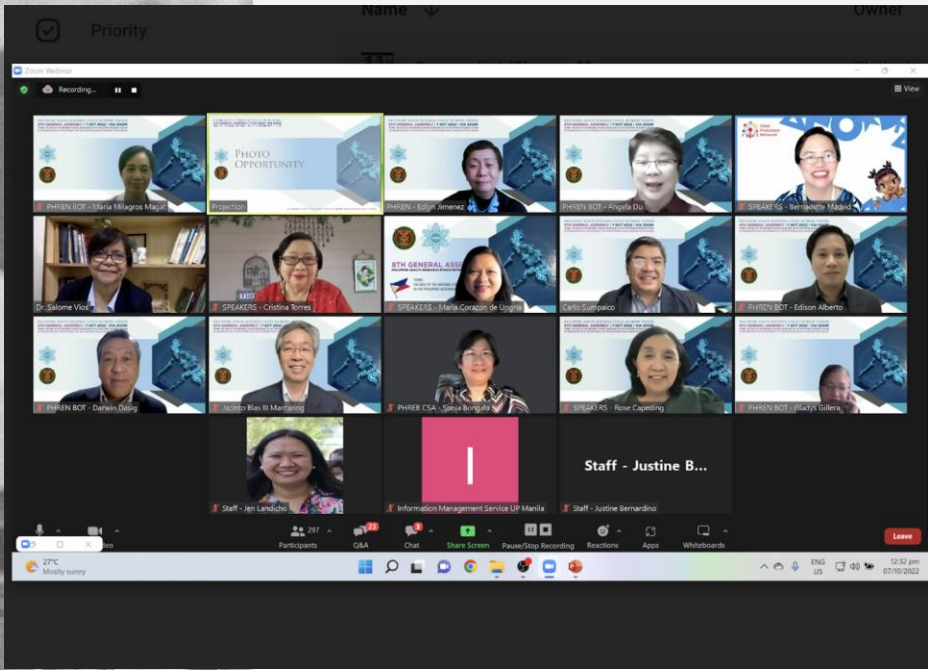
Priority

Name

Owner

Zoom Webinar

Recording...

View

PHREN BOT - Maria Milagros Magat

PHOTO OPPORTUNITY

Projection

PHREN - Edlyn Jimenez

PHREN BOT - Angela Du

SPEAKERS - Bernadette Madrid

Dr. Salome Vios

SPEAKERS - Cristina Torres

8TH GENERAL ASS

SPEAKERS - Maria Corazon de Ungria

Carlo Sumpaico

PHREN BOT - Edison Alberto

PHREN BOT - Darwin Dasig

Jacinto Blas III Mantaring

PHREB CSA - Sonia Bongala

SPEAKERS - Rose Capeding

PHREN BOT - Gladys Gillera

Staff - Jen Landicho

I

Information Management Service UP Manila

Staff - Justine B...

Staff - Justine Bernardino

Video

297 Participants

21 Q&A

3 Chat

Share Screen

Pause/Stop Recording

Reactions

Apps

Whiteboards

Leave

27°C Mostly sunny

ENG US

12:32 pm 07/10/2022